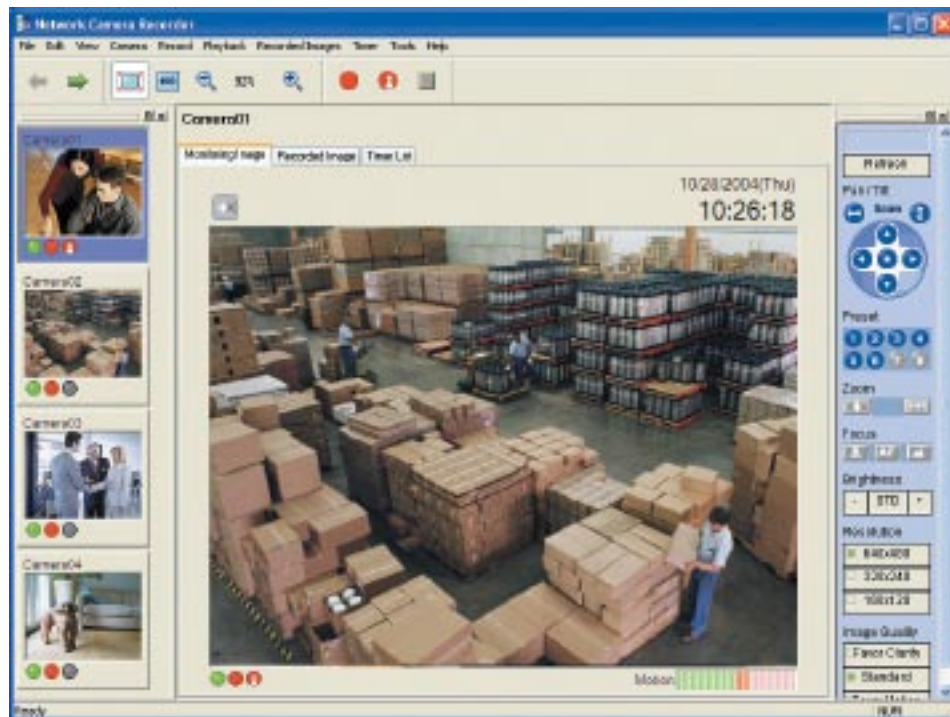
Network Camera Recorder

File Edit View Camera Record Playback Recorded Images Timer Tools Help

101%

Camera01

Camera02

Camera03

Camera04

Camera01

Monitoring Image | Recorded Image | Timer List

10/28/2004(Thu)
10:26:18

Motion

Refresh

Pan/Tilt

Home

Preset

Zoom

Focus

Brightness

STD

Resolution

640x480

320x240

160x120

Image Quality

Favor Clarity

Standard

Ready

NUM